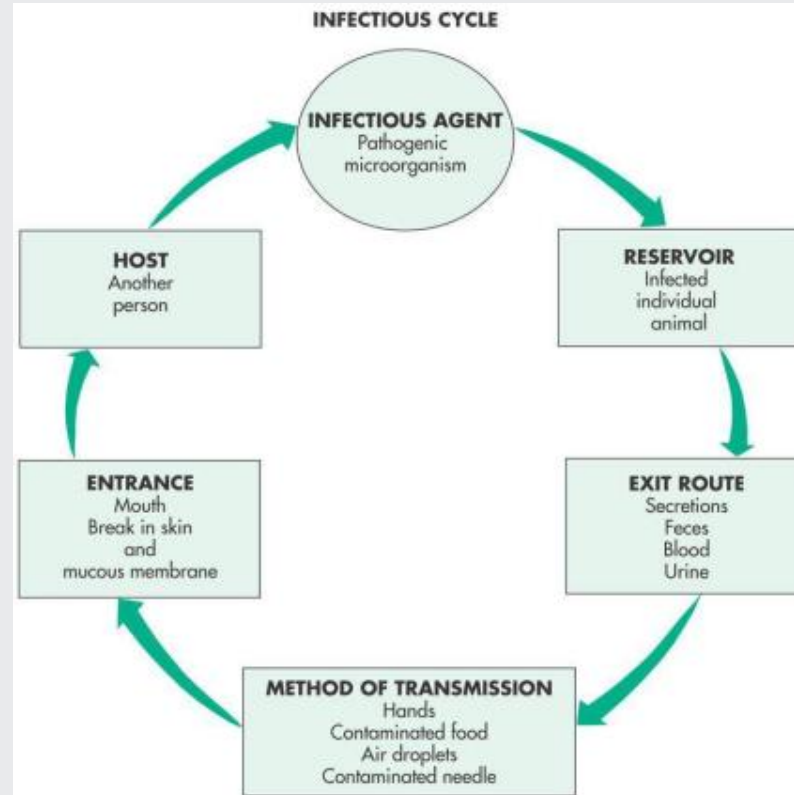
INFECTIOUS CYCLE

INFECTIOUS AGENT
Pathogenic microorganism

RESERVOIR
Infected individual animal

EXIT ROUTE
Secretions
Feces
Blood
Urine

METHOD OF TRANSMISSION
Hands
Contaminated food
Air droplets
Contaminated needle

ENTRANCE
Mouth
Break in skin and mucous membrane

HOST
Another person